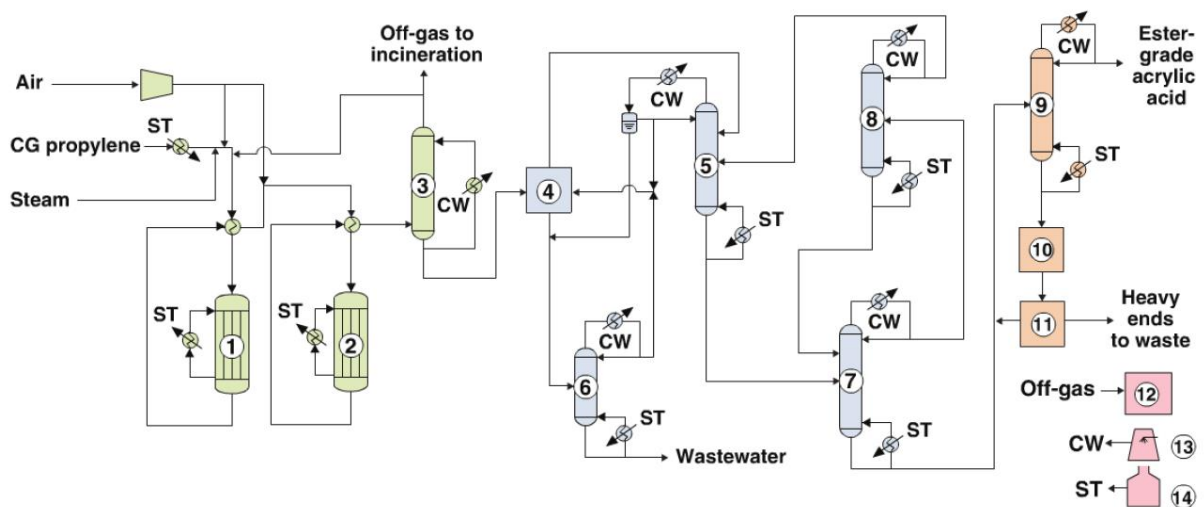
Off-gas to incineration

Air

ST

CG propylene

Steam

ST

1

ST

2

3

CW

4

CW

5

ST

CW

6

ST

Wastewater

CW

8

ST

CW

7

ST

CW

Ester-grade acrylic acid

9

ST

10

11

Heavy ends to waste

Off-gas

12

CW

13

ST

14